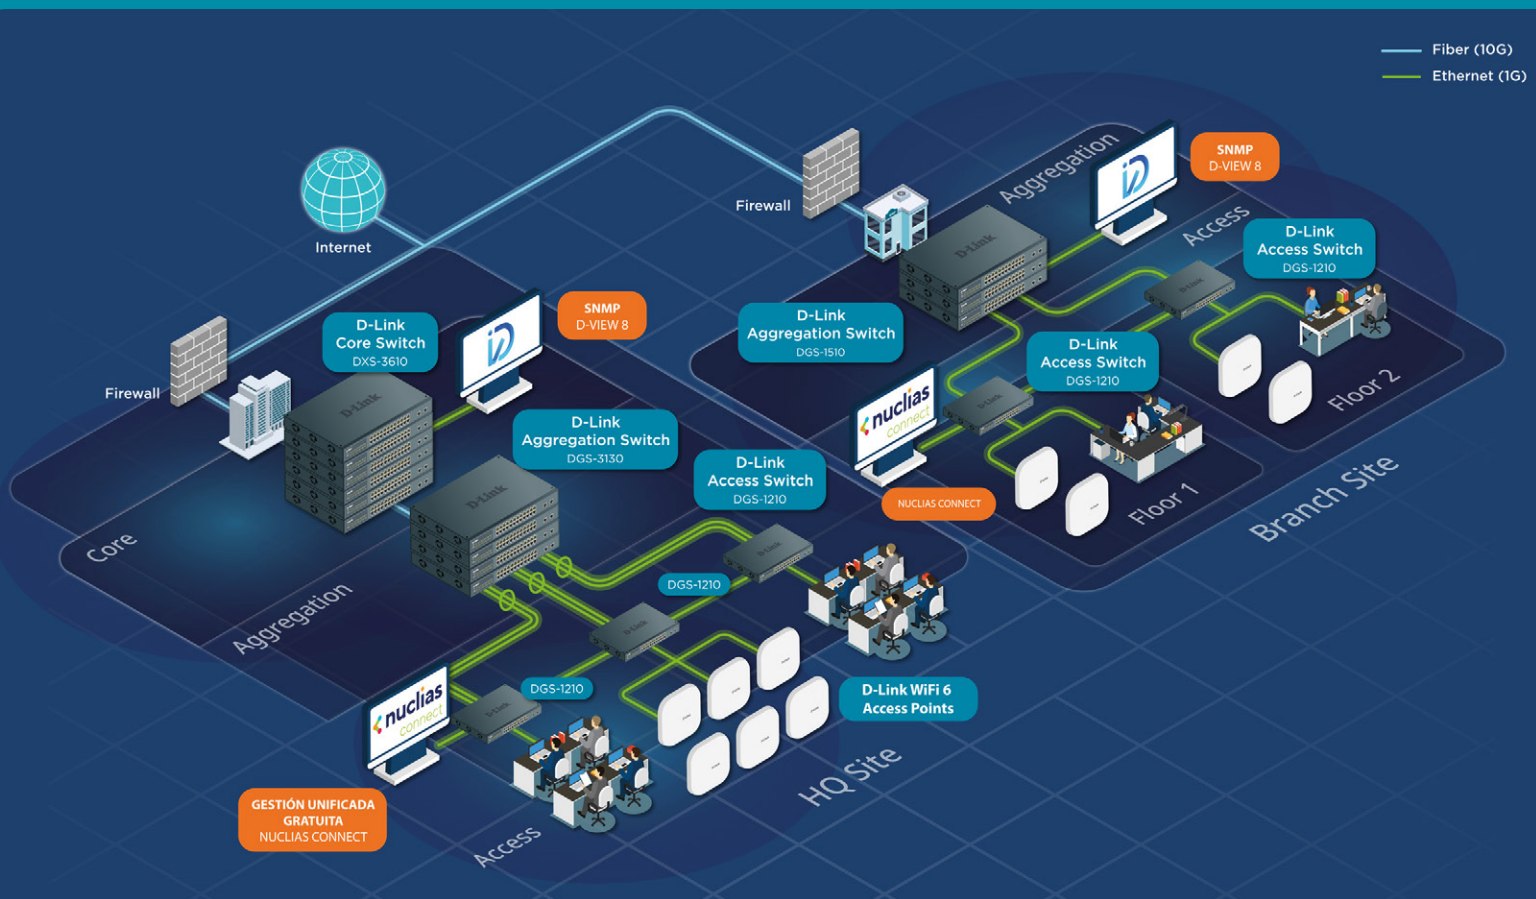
Fiber (10G)
Ethernet (1G)

SNMP
D-VIEW 8

Aggregation
Access

Firewall

D-Link
Access Switch
DGS-1210

Internet

SNMP
D-VIEW 8

D-Link
Core Switch
DXS-3610

D-Link
Aggregation Switch
DGS-1510

D-Link
Access Switch
DGS-1210

Floor 2

Firewall

D-Link
Aggregation Switch
DGS-3130

nuclias connect

D-Link
Access Switch
DGS-1210

NUCLIAS CONNECT

Floor 1

Branch Site

Core

DGS-1210

Aggregation

nuclias connect

DGS-1210

D-Link WiFi 6
Access Points

HQ Site

GESTIÓN UNIFICADA
GRATUITA
NUCLIAS CONNECT

Access